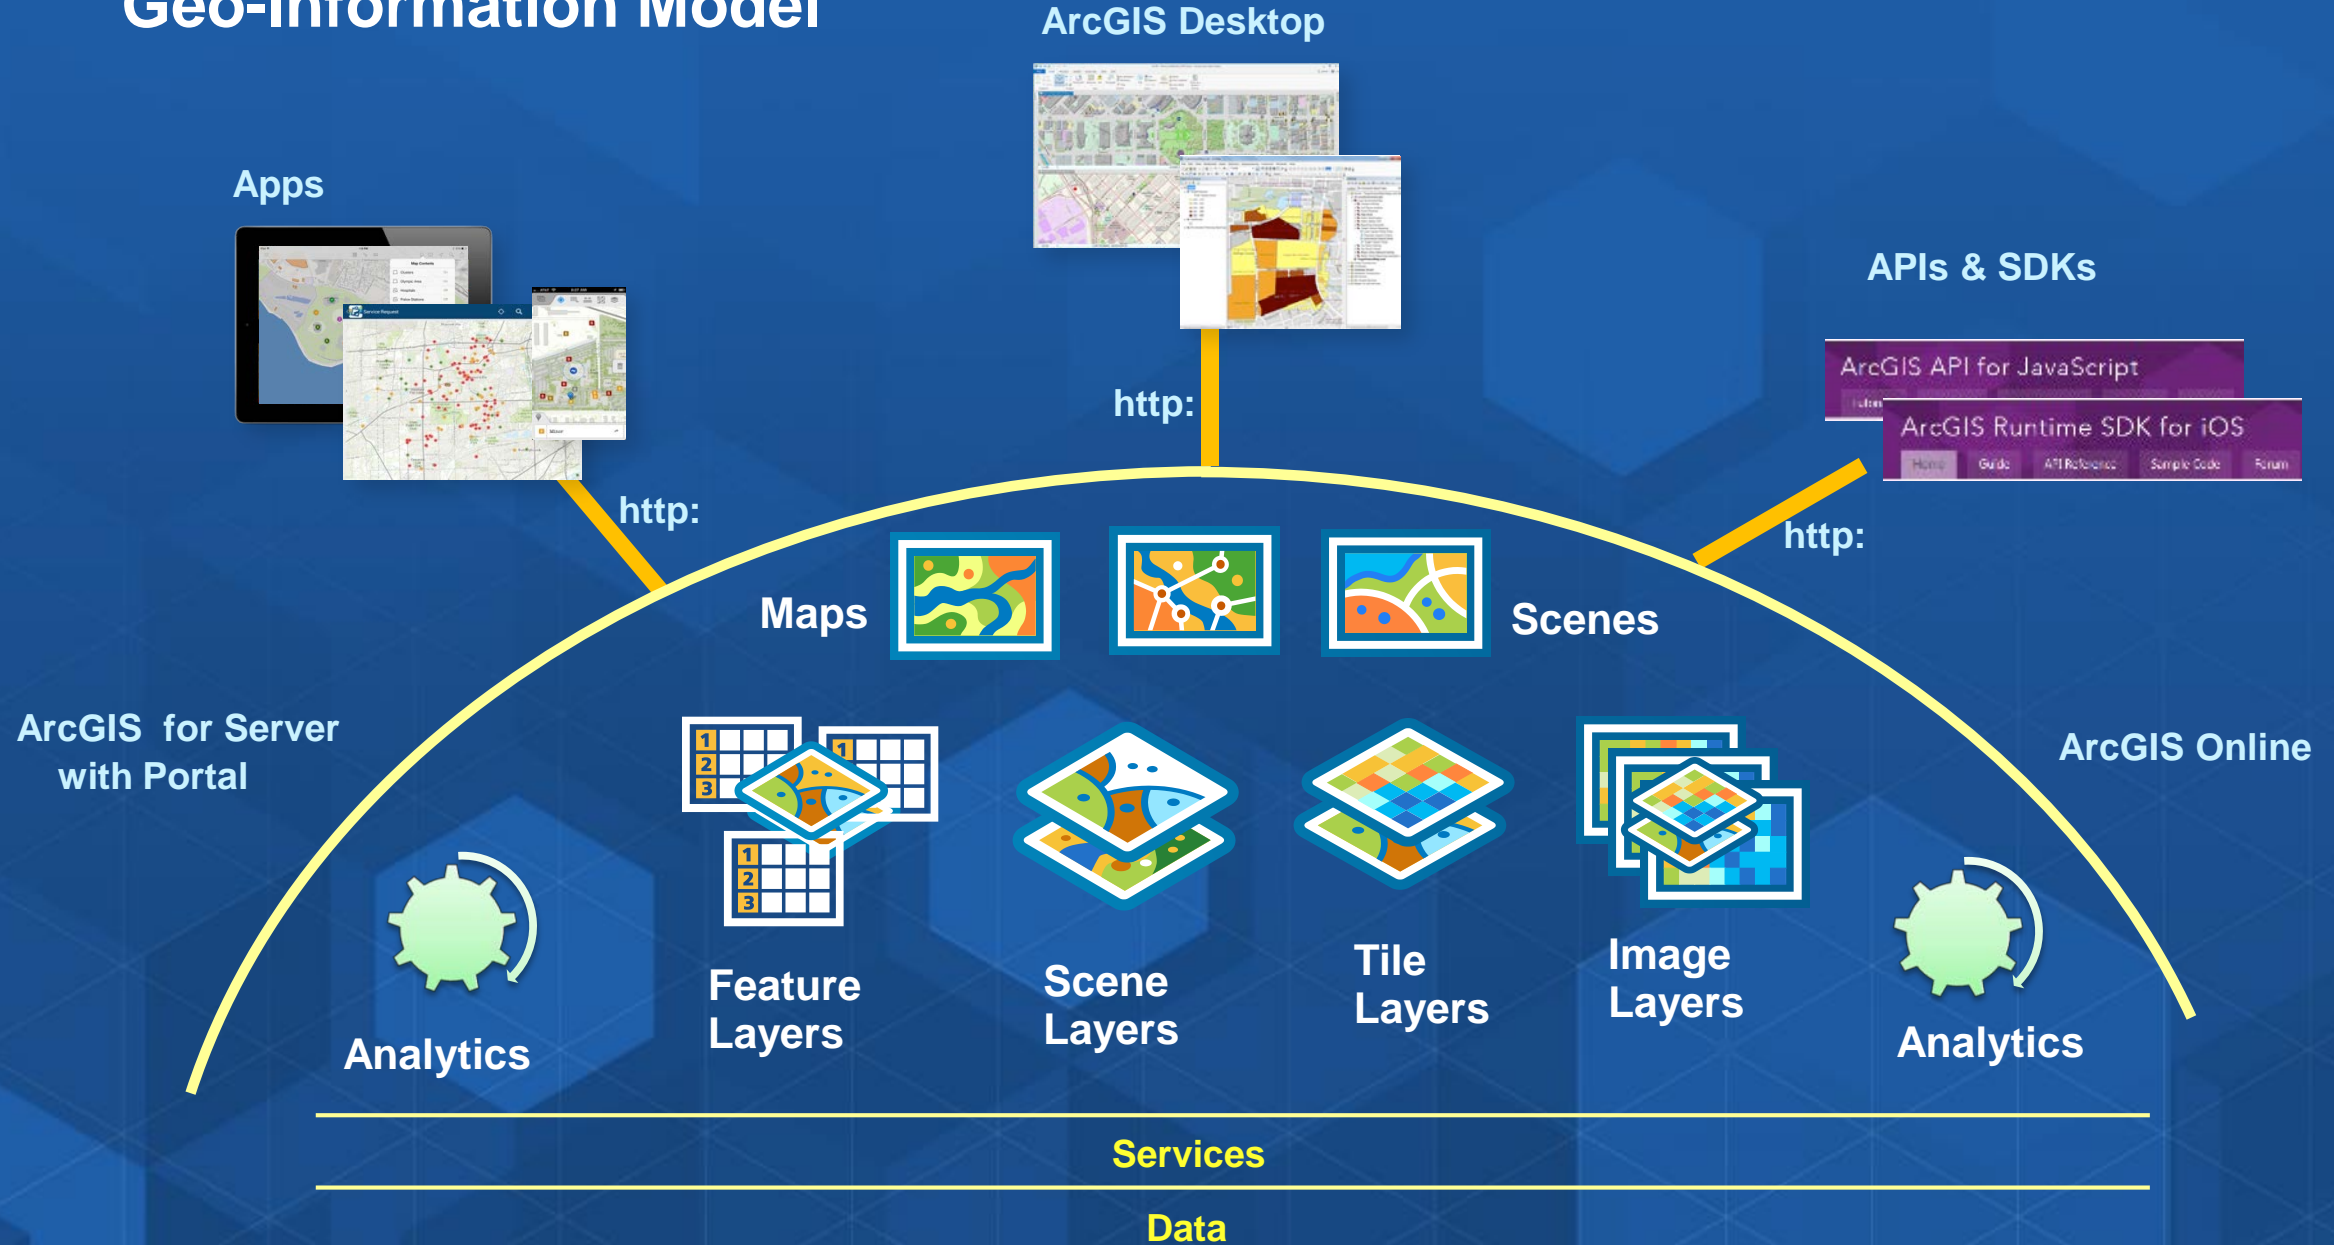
Geo-Information Model

ArcGIS Desktop

Apps

APIs & SDKs

ArcGIS API for JavaScript

ArcGIS Runtime SDK for iOS

Home Guide API Reference Sample Code Forum

http:

http:

http:

Maps

Scenes

ArcGIS for Server with Portal

ArcGIS Online

Analytics

Feature Layers

Scene Layers

Tile Layers

Image Layers

Analytics

Services

Data